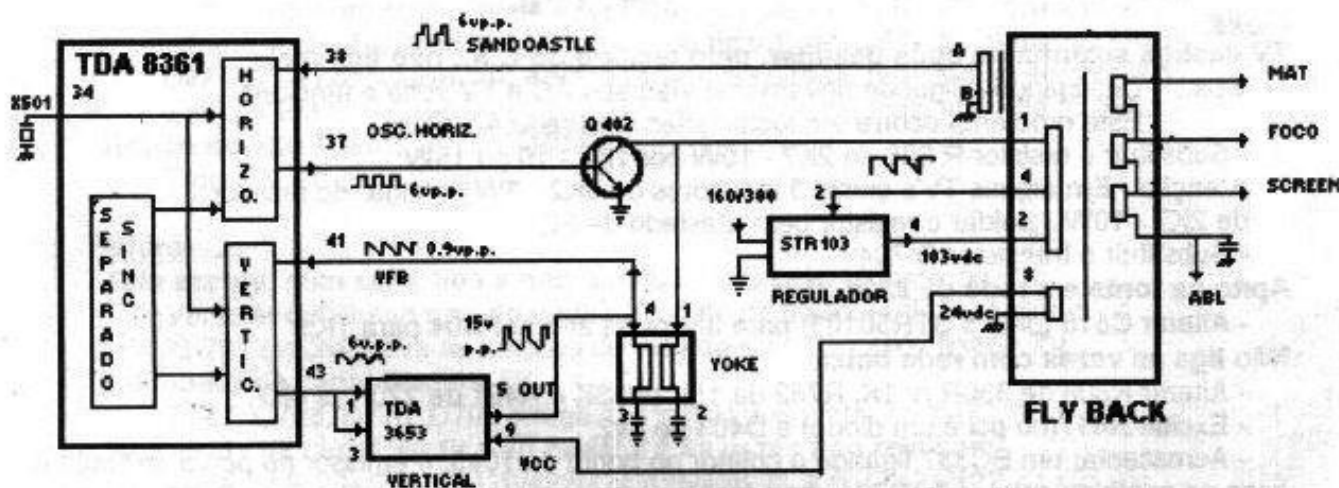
TDA 8361
34
X501
HORIZO.
SEPARADO SINC
VERTIC.
38
6vp.p. SANDCASTLE
37 OSC. HORIZ.
6vp.p.
41 0.9vp.p.
VFB
43 6vp.p.
1
3
TDA 3653
VERTICAL
5 OUT
9
VCC
15v p.p.
4 1
YOKE
3 2
Q 402
160/300
2
STR 103
REGULADOR
4
103vdc
24vdc
A
B
1
4
2
8
FLY BACK
MAT
FOCO
SCREEN
ABL